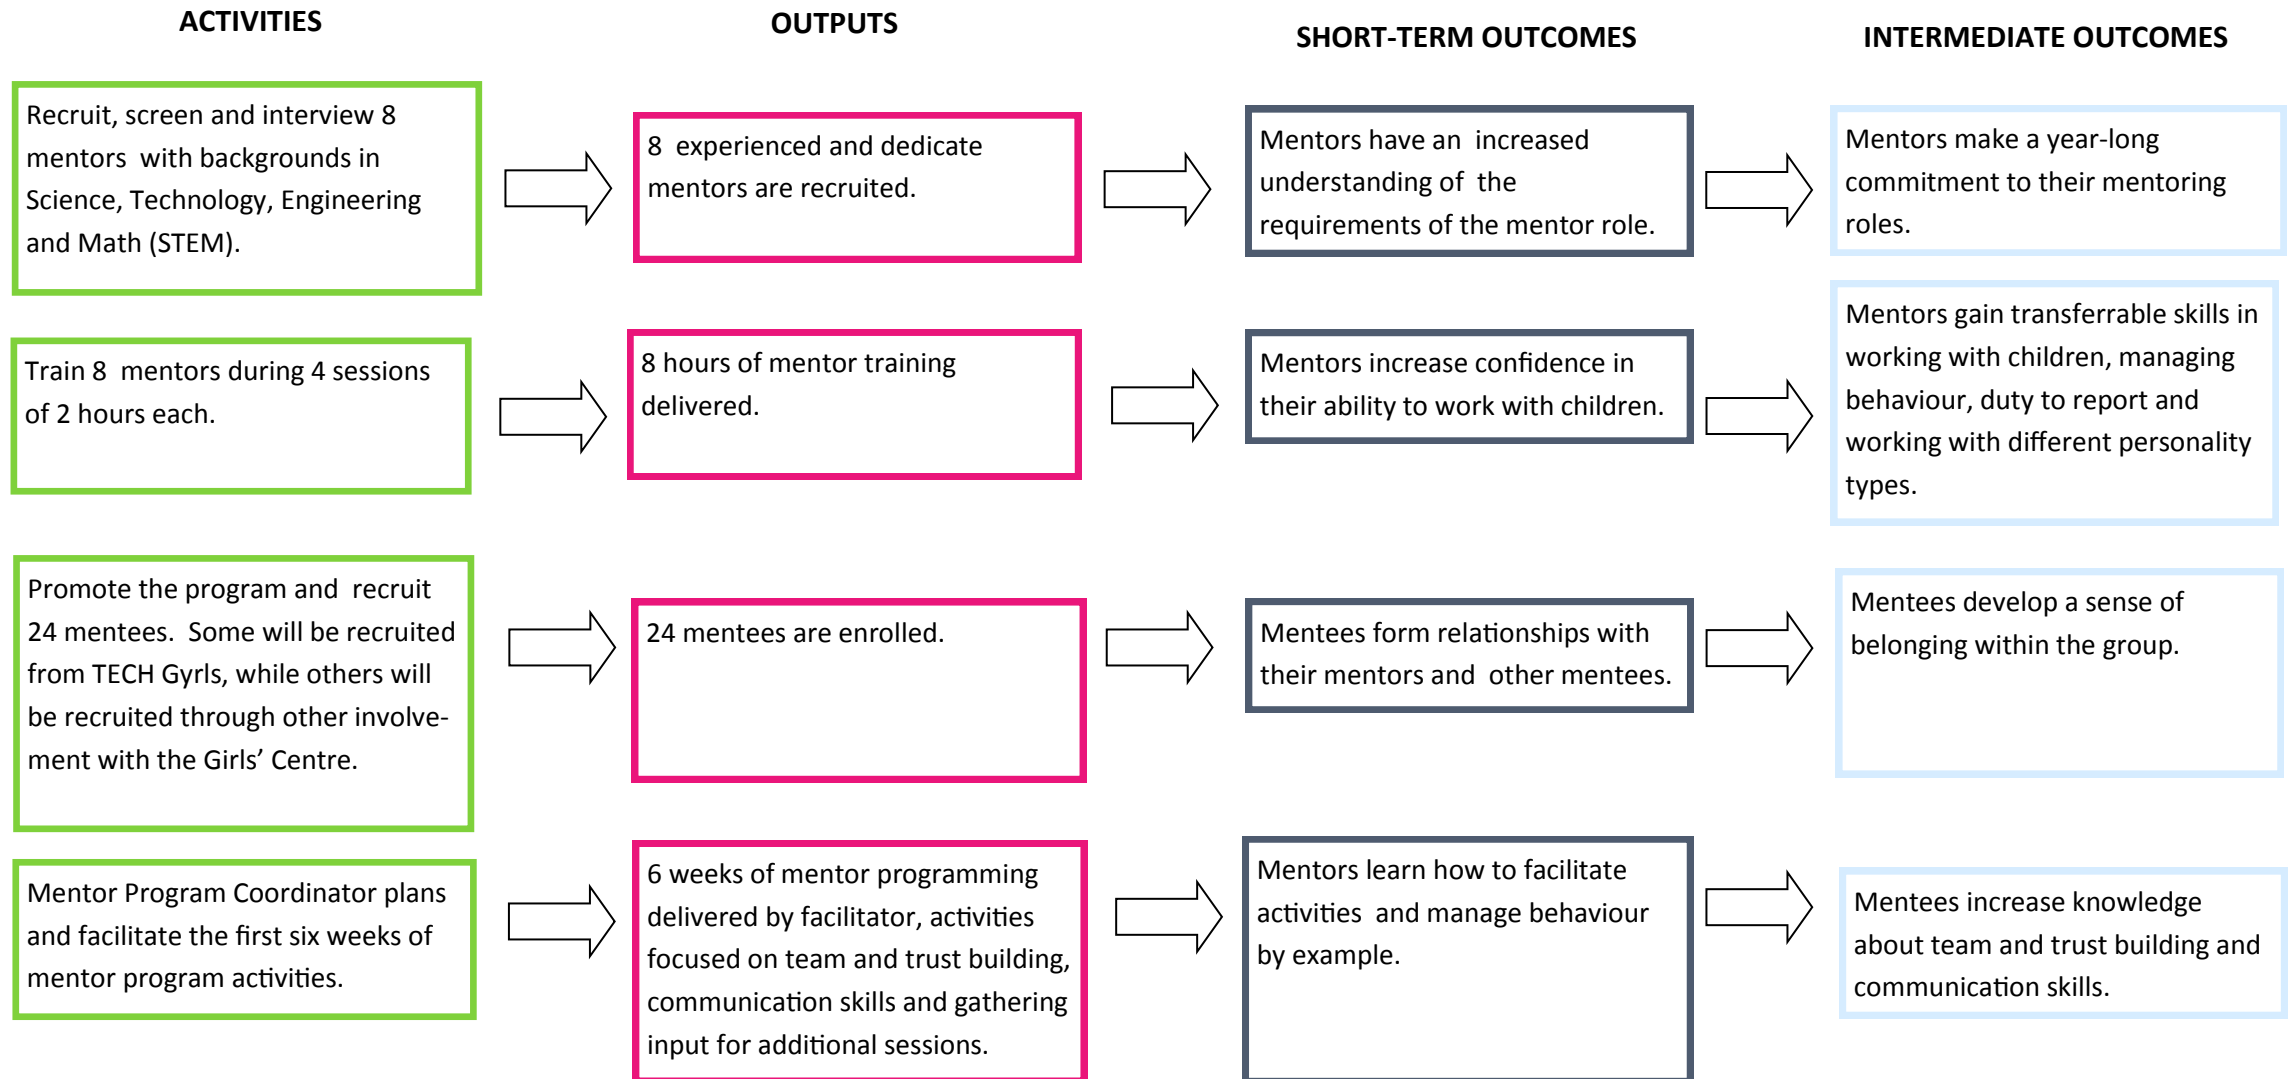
ACTIVITIES

OUTPUTS

SHORT-TERM OUTCOMES

INTERMEDIATE OUTCOMES

Recruit, screen and interview 8 mentors with backgrounds in Science, Technology, Engineering and Math (STEM).

8 experienced and dedicate mentors are recruited.

Mentors have an increased understanding of the requirements of the mentor role.

Mentors make a year-long commitment to their mentoring roles.

Train 8 mentors during 4 sessions of 2 hours each.

8 hours of mentor training delivered.

Mentors increase confidence in their ability to work with children.

Mentors gain transferrable skills in working with children, managing behaviour, duty to report and working with different personality types.

Promote the program and recruit 24 mentees. Some will be recruited from TECH Gyrls, while others will be recruited through other involvement with the Girls' Centre.

24 mentees are enrolled.

Mentees form relationships with their mentors and other mentees.

Mentees develop a sense of belonging within the group.

Mentor Program Coordinator plans and facilitate the first six weeks of mentor program activities.

6 weeks of mentor programming delivered by facilitator, activities focused on team and trust building, communication skills and gathering input for additional sessions.

Mentors learn how to facilitate activities and manage behaviour by example.

Mentees increase knowledge about team and trust building and communication skills.